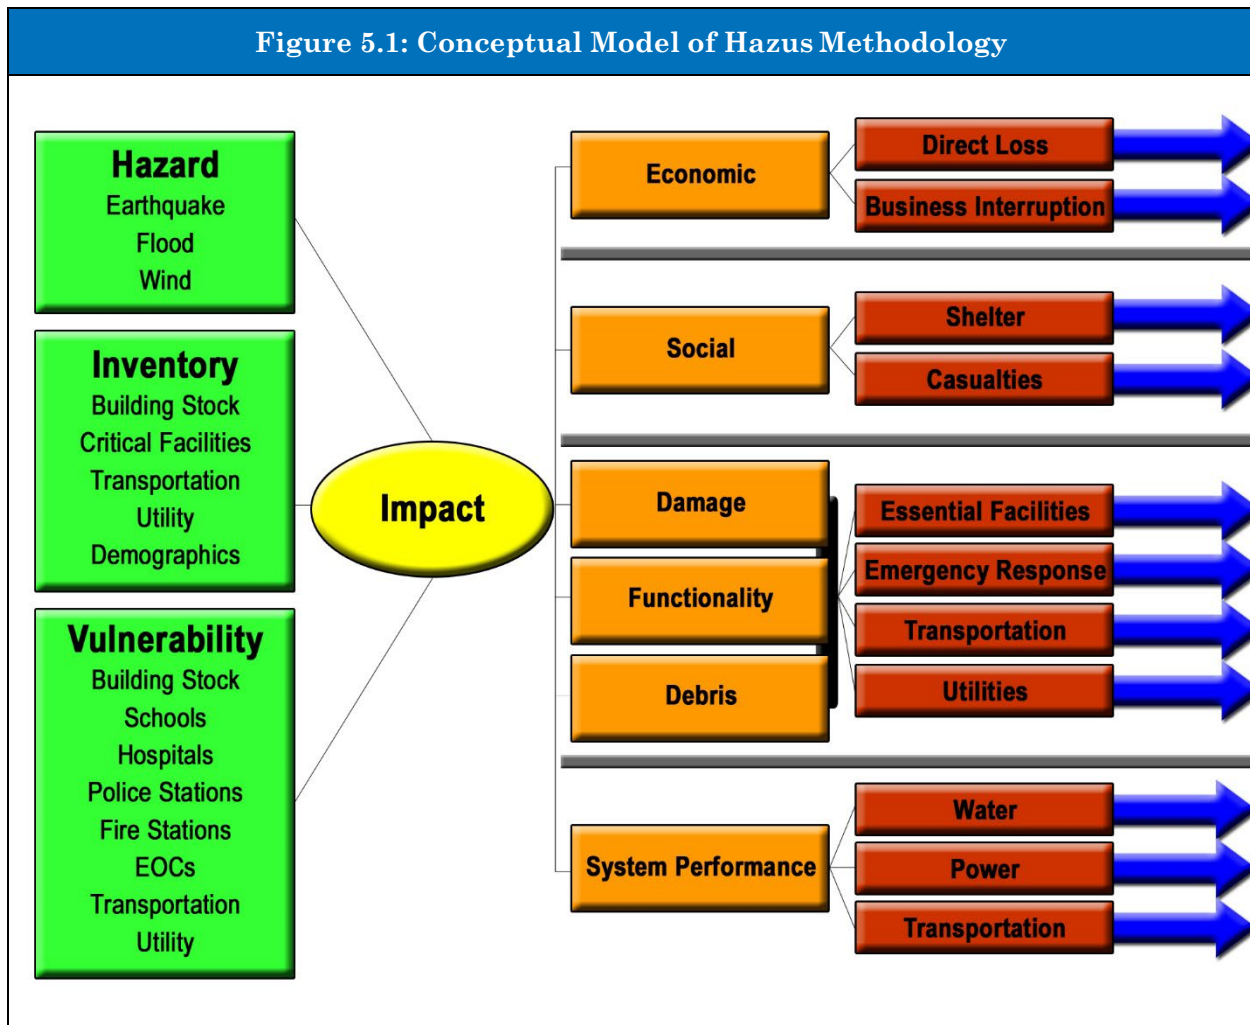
Figure 5.1: Conceptual Model of Hazus Methodology

Hazard
Earthquake
Flood
Wind

Inventory
Building Stock
Critical Facilities
Transportation
Utility
Demographics

Vulnerability
Building Stock
Schools
Hospitals
Police Stations
Fire Stations
EOCs
Transportation
Utility

Impact

Economic
Direct Loss
Business Interruption

Social
Shelter
Casualties

Damage
Functionality
Debris
Essential Facilities
Emergency Response
Transportation
Utilities

System Performance
Water
Power
Transportation